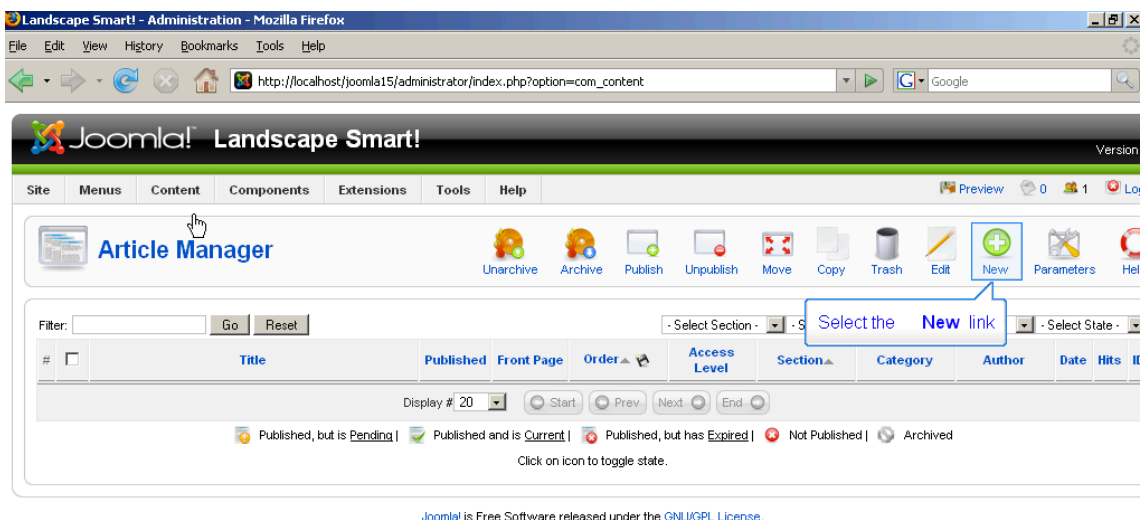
Landscape Smart! - Administration - Mozilla Firefox

File Edit View History Bookmarks Tools Help

http://localhost/joomla15/administrator/index.php?option=com_content

Google

Joomla! Landscape Smart!

Version

Site Menus Content Components Extensions Tools Help

Preview 0 1 Lo

Article Manager

Unarchive Archive Publish Unpublish Move Copy Trash Edit New Parameters Hel

Filter: Go Reset

- Select Section - - S

Select the New link

- Select State -

| # | ☐ | Title | Published | Front Page | Order | Access Level | Section | Category | Author | Date | Hits | ID |
|---|---|---|---|---|---|---|---|---|---|---|---|---|

Display # 20 Start Prev Next End

Published, but is Pending | Published and is Current | Published, but has Expired | Not Published | Archived

Click on icon to toggle state.

Joomla! is Free Software released under the GNU/GPL License.